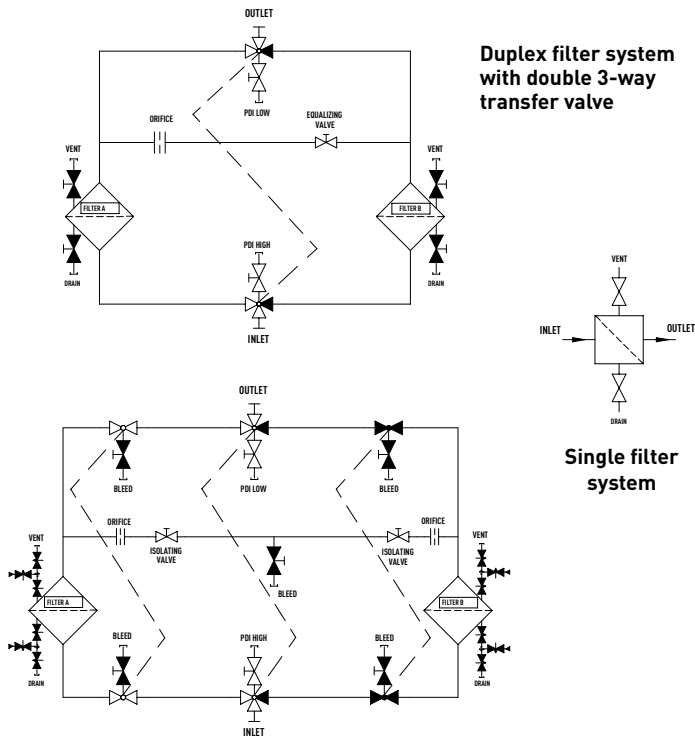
OUTLET

Duplex filter system with double 3-way transfer valve

PDI LOW

ORIFICE

EQUALIZING VALVE

VENT

VENT

FILTER A

FILTER B

DRAIN

DRAIN

PDI HIGH

INLET

VENT

INLET

OUTLET

DRAIN

OUTLET

Single filter system

BLEED

PDI LOW

BLEED

ORIFICE

ISOLATING VALVE

ISOLATING VALVE

ORIFICE

VENT

VENT

BLEED

FILTER A

FILTER B

BLEED

PDI HIGH

BLEED

DRAIN

DRAIN

INLET